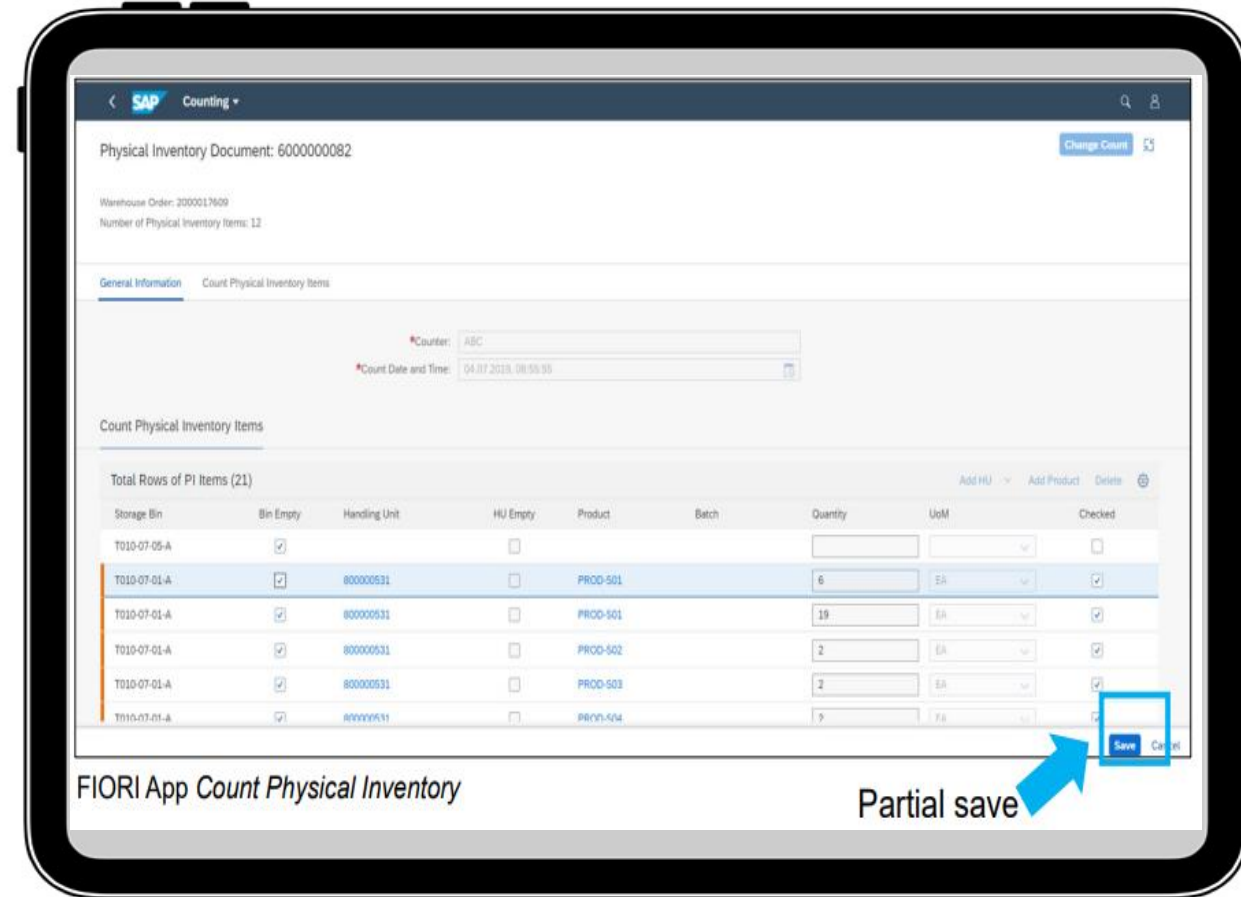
SAP Counting

Physical Inventory Document: 6000000082

Change Count

Warehouse Order: 2000017609
Number of Physical Inventory Items: 12

General Information Count Physical Inventory Items

*Counter: ABC
*Count Date and Time: 04.07.2019, 08:55:55

Count Physical Inventory Items

Total Rows of PI Items (21)

Add HU Add Product Delete

| Storage Bin | Bin Empty | Handling Unit | HU Empty | Product | Batch | Quantity | UoM | Checked |
|---|---|---|---|---|---|---|---|---|
| T010-07-05-A | ☑ | | ☐ | | | | | ☐ |
| T010-07-01-A | ☑ | 800000531 | ☐ | PROD-S01 | | 6 | EA | ☑ |
| T010-07-01-A | ☑ | 800000531 | ☐ | PROD-S01 | | 19 | EA | ☑ |
| T010-07-01-A | ☑ | 800000531 | ☐ | PROD-S02 | | 2 | EA | ☑ |
| T010-07-01-A | ☑ | 800000531 | ☐ | PROD-S03 | | 2 | EA | ☑ |
| T010-07-01-A | ☑ | 800000531 | ☐ | PROD-S04 | | 2 | EA | ☑ |

Save Cancel

FIORI App *Count Physical Inventory*

Partial save